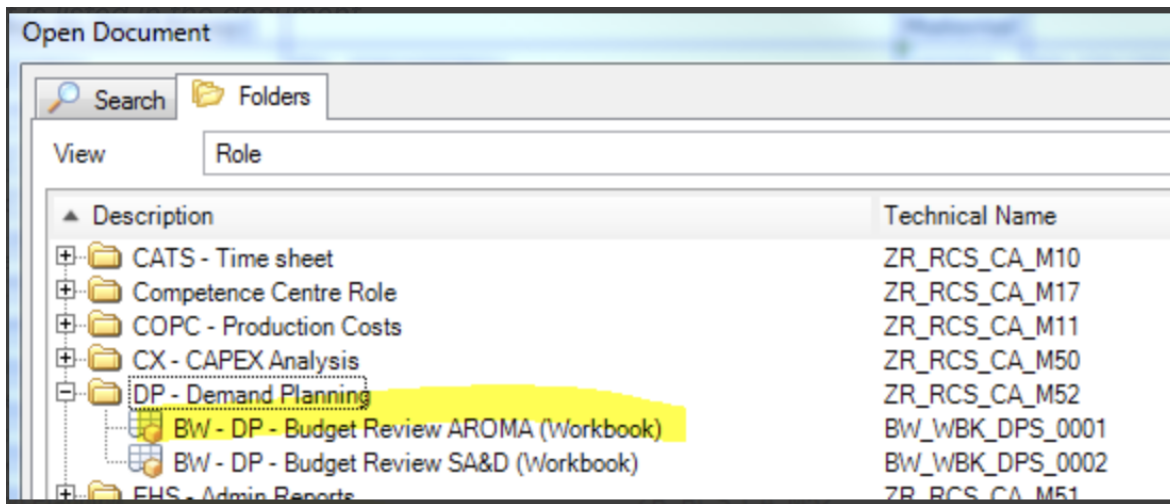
Open Document

Search Folders

View Role

| Description | Technical Name |
|---|---|
| CATS - Time sheet | ZR_RCS_CA_M10 |
| Competence Centre Role | ZR_RCS_CA_M17 |
| COPC - Production Costs | ZR_RCS_CA_M11 |
| CX - CAPEX Analysis | ZR_RCS_CA_M50 |
| DP - Demand Planning | ZR_RCS_CA_M52 |
| BW - DP - Budget Review AROMA (Workbook) | BW_WBK_DPS_0001 |
| BW - DP - Budget Review SA&D (Workbook) | BW_WBK_DPS_0002 |
| EHS - Admin Reports | ZR_RCS_CA_M51 |